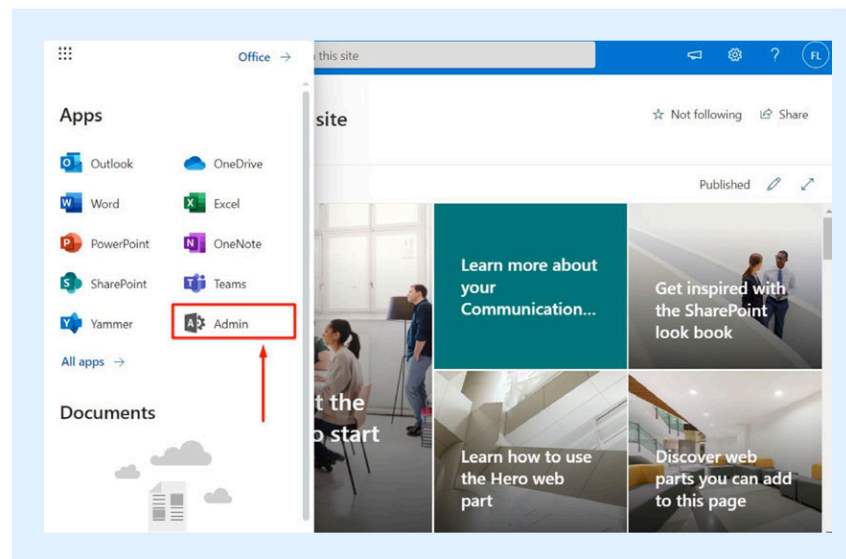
Office →

Apps

Outlook
OneDrive
Word
Excel
PowerPoint
OneNote
SharePoint
Teams
Yammer
Admin

All apps →

Documents

this site

FL

site

☆ Not following
Share

Published

Learn more about your Communication...

Get inspired with the SharePoint look book

t the
o start

Learn how to use the Hero web part

Discover web parts you can add to this page